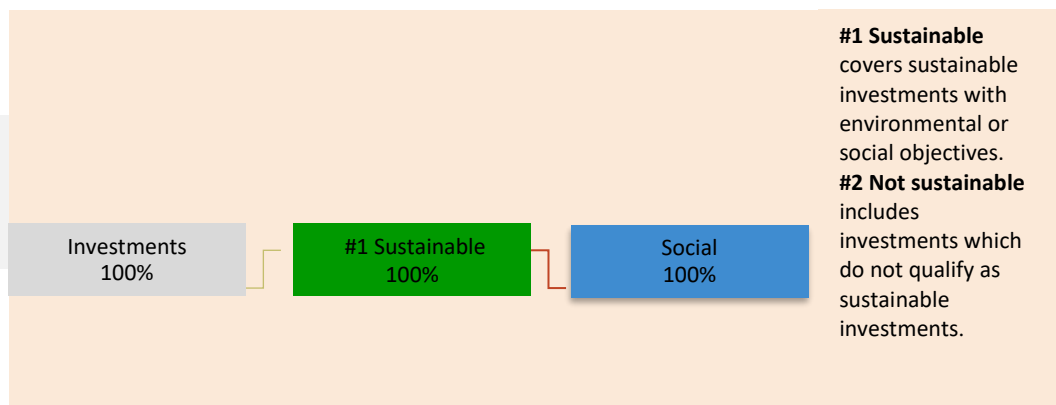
Investments
100%

#1 Sustainable
100%

Social
100%

**#1 Sustainable** covers sustainable investments with environmental or social objectives.
**#2 Not sustainable** includes investments which do not qualify as sustainable investments.